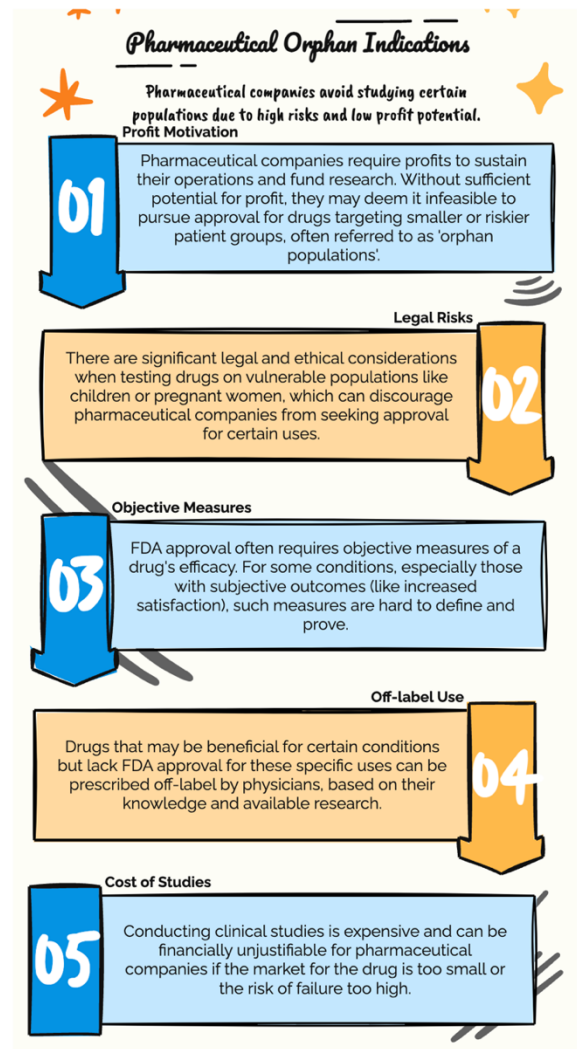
Pharmaceutical Orphan Indications

Pharmaceutical companies avoid studying certain populations due to high risks and low profit potential.

Profit Motivation

01

Pharmaceutical companies require profits to sustain their operations and fund research. Without sufficient potential for profit, they may deem it infeasible to pursue approval for drugs targeting smaller or riskier patient groups, often referred to as 'orphan populations'.

Legal Risks

There are significant legal and ethical considerations when testing drugs on vulnerable populations like children or pregnant women, which can discourage pharmaceutical companies from seeking approval for certain uses.

02

Objective Measures

03

FDA approval often requires objective measures of a drug's efficacy. For some conditions, especially those with subjective outcomes (like increased satisfaction), such measures are hard to define and prove.

Off-label Use

Drugs that may be beneficial for certain conditions but lack FDA approval for these specific uses can be prescribed off-label by physicians, based on their knowledge and available research.

04

Cost of Studies

05

Conducting clinical studies is expensive and can be financially unjustifiable for pharmaceutical companies if the market for the drug is too small or the risk of failure too high.